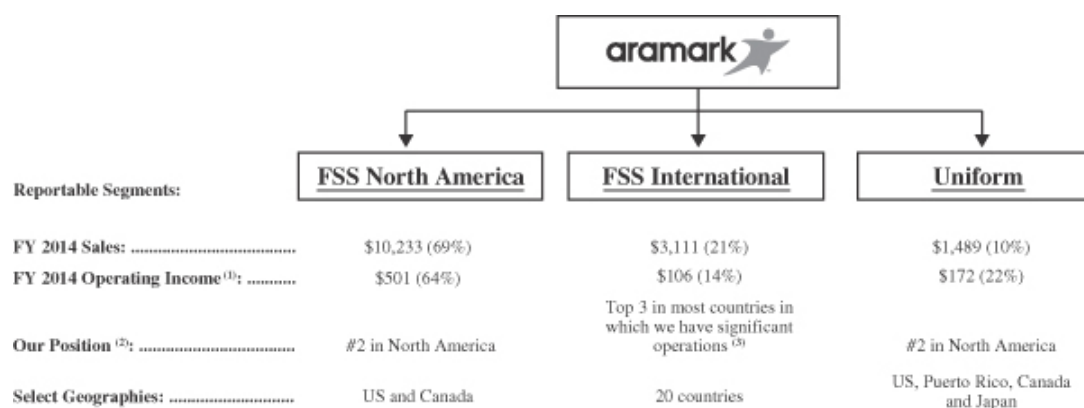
aramark

Reportable Segments:

| | FSS North America | FSS International | Uniform |
|---|---|---|---|
| FY 2014 Sales: .................................. | \$10,233 (69%) | \$3,111 (21%) | \$1,489 (10%) |
| FY 2014 Operating Income $^{(1)}$: .......... | \$501 (64%) | \$106 (14%) | \$172 (22%) |
| Our Position $^{(2)}$: .................................. | #2 in North America | Top 3 in most countries in which we have significant operations $^{(3)}$ | #2 in North America |
| Select Geographies: ......................... | US and Canada | 20 countries | US, Puerto Rico, Canada and Japan |